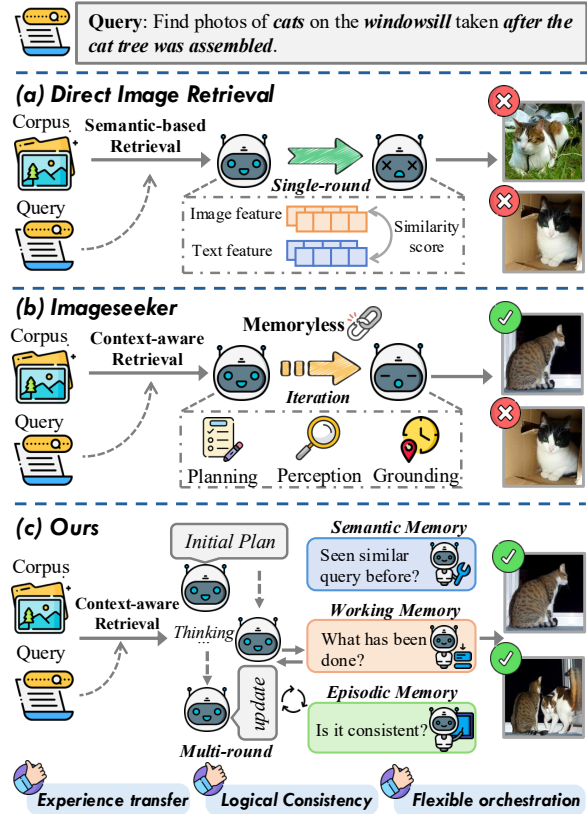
**Query**: Find photos of ***cats*** on the ***windowsill*** taken ***after the cat tree was assembled***.

***(a) Direct Image Retrieval***

Corpus

Query

**Semantic-based Retrieval**

***Single-round***

Image feature

Text feature

Similarity score

***(b) Imageseeker***

Corpus

Query

**Context-aware Retrieval**

**Memoryless**

***Iteration***

Planning

Perception

Grounding

***(c) Ours***

Corpus

Query

**Context-aware Retrieval**

*Initial Plan*

*Thinking*

*update*

***Multi-round***

***Semantic Memory***

Seen similar query before?

***Working Memory***

What has been done?

***Episodic Memory***

Is it consistent?

***Experience transfer***

***Logical Consistency***

***Flexible orchestration***